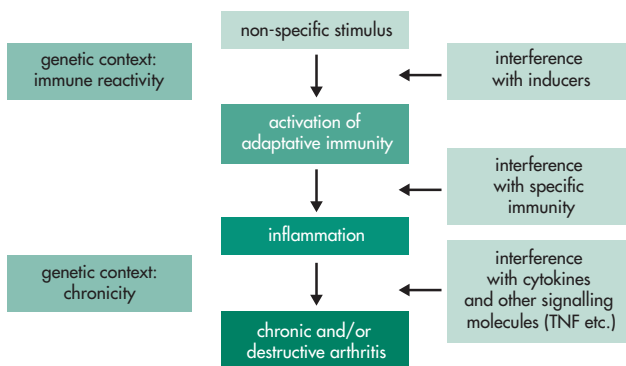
non-specific stimulus

genetic context: immune reactivity

interference with inducers

activation of adaptative immunity

interference with specific immunity

inflammation

genetic context: chronicity

interference with cytokines and other signalling molecules (TNF etc.)

chronic and/or destructive arthritis